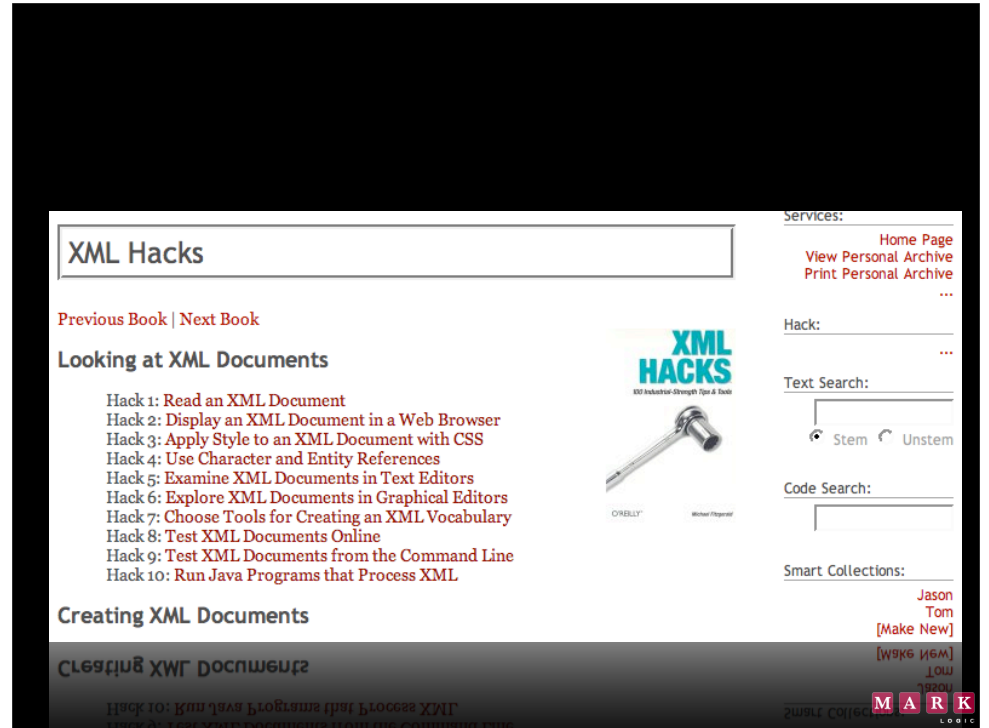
XML Hacks

Previous Book | Next Book

Looking at XML Documents

Hack 1: Read an XML Document
Hack 2: Display an XML Document in a Web Browser
Hack 3: Apply Style to an XML Document with CSS
Hack 4: Use Character and Entity References
Hack 5: Examine XML Documents in Text Editors
Hack 6: Explore XML Documents in Graphical Editors
Hack 7: Choose Tools for Creating an XML Vocabulary
Hack 8: Test XML Documents Online
Hack 9: Test XML Documents from the Command Line
Hack 10: Run Java Programs that Process XML

Creating XML Documents

XML HACKS
100 Industrial-Strength Tips & Tools
O'REILLY
Michael Fitzgerald

Services:
Home Page
View Personal Archive
Print Personal Archive
...

Hack:
...

Text Search:
Stem Unstem

Code Search:

Smart Collections:
Jason
Tom
[Make New]

M A R K
LOGIC